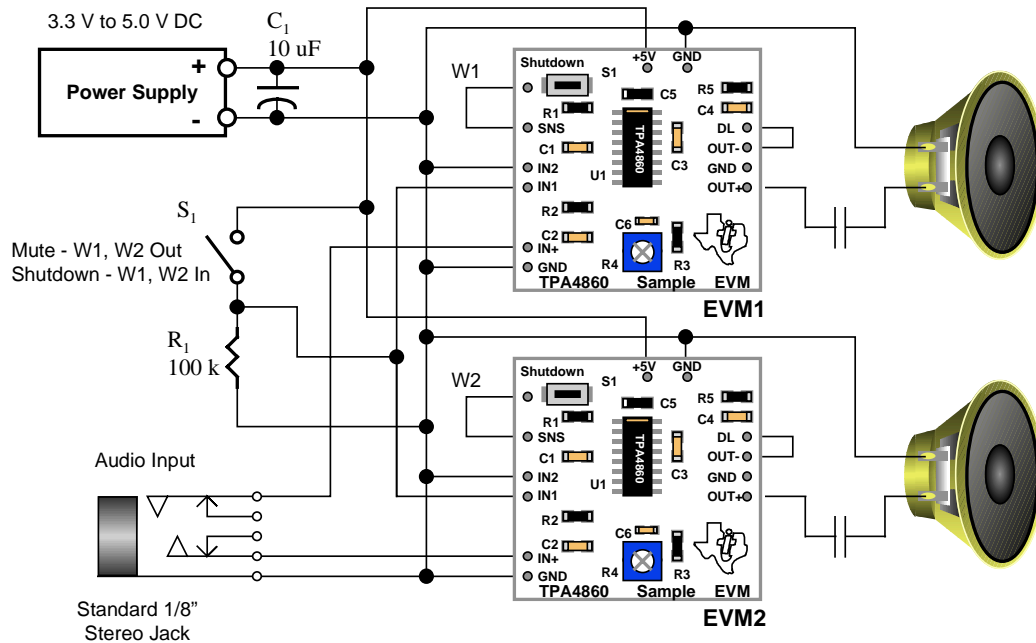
3.3 V to 5.0 V DC

$C_1$
10 uF

Power Supply
+
-

W1

$S_1$

Mute - W1, W2 Out
Shutdown - W1, W2 In

$R_1$
100 k

W2

Audio Input

Standard 1/8" Stereo Jack

Shutdown
S1
+5V
GND
R5
C4
C5
R1
SNS
C1
IN2
IN1
U1
TPA4860
C3
DL
OUT-
GND
OUT+
R2
C6
C2
IN+
GND
R4
R3
TPA4860
Sample
EVM
EVM1

Shutdown
S1
+5V
GND
R5
C4
C5
R1
SNS
C1
IN2
IN1
U1
TPA4860
C3
DL
OUT-
GND
OUT+
R2
C6
C2
IN+
GND
R4
R3
TPA4860
Sample
EVM
EVM2